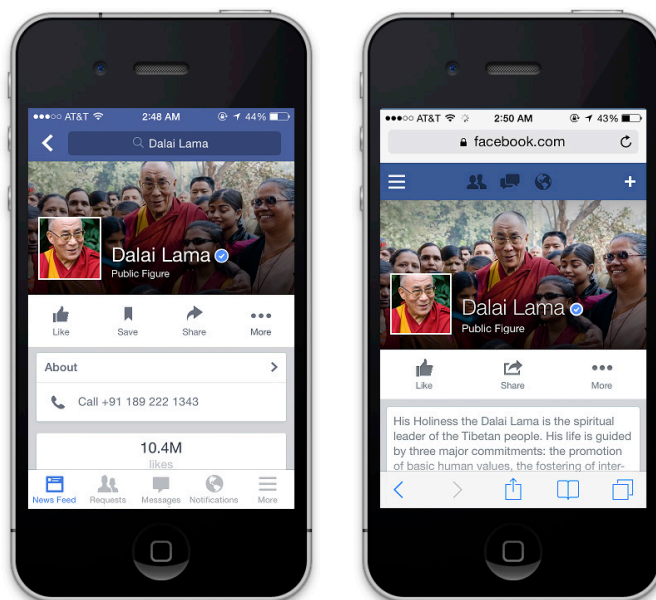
●●●○○ AT&T 2:48 AM 44%

Dalai Lama

Dalai Lama
Public Figure

Like
Save
Share
More

About

Call +91 189 222 1343

10.4M
likes

News Feed
Requests
Messages
Notifications
More

●●●○○ AT&T 2:50 AM 43%

facebook.com

Dalai Lama
Public Figure

Like
Share
More

His Holiness the Dalai Lama is the spiritual leader of the Tibetan people. His life is guided by three major commitments: the promotion of basic human values, the fostering of inter-